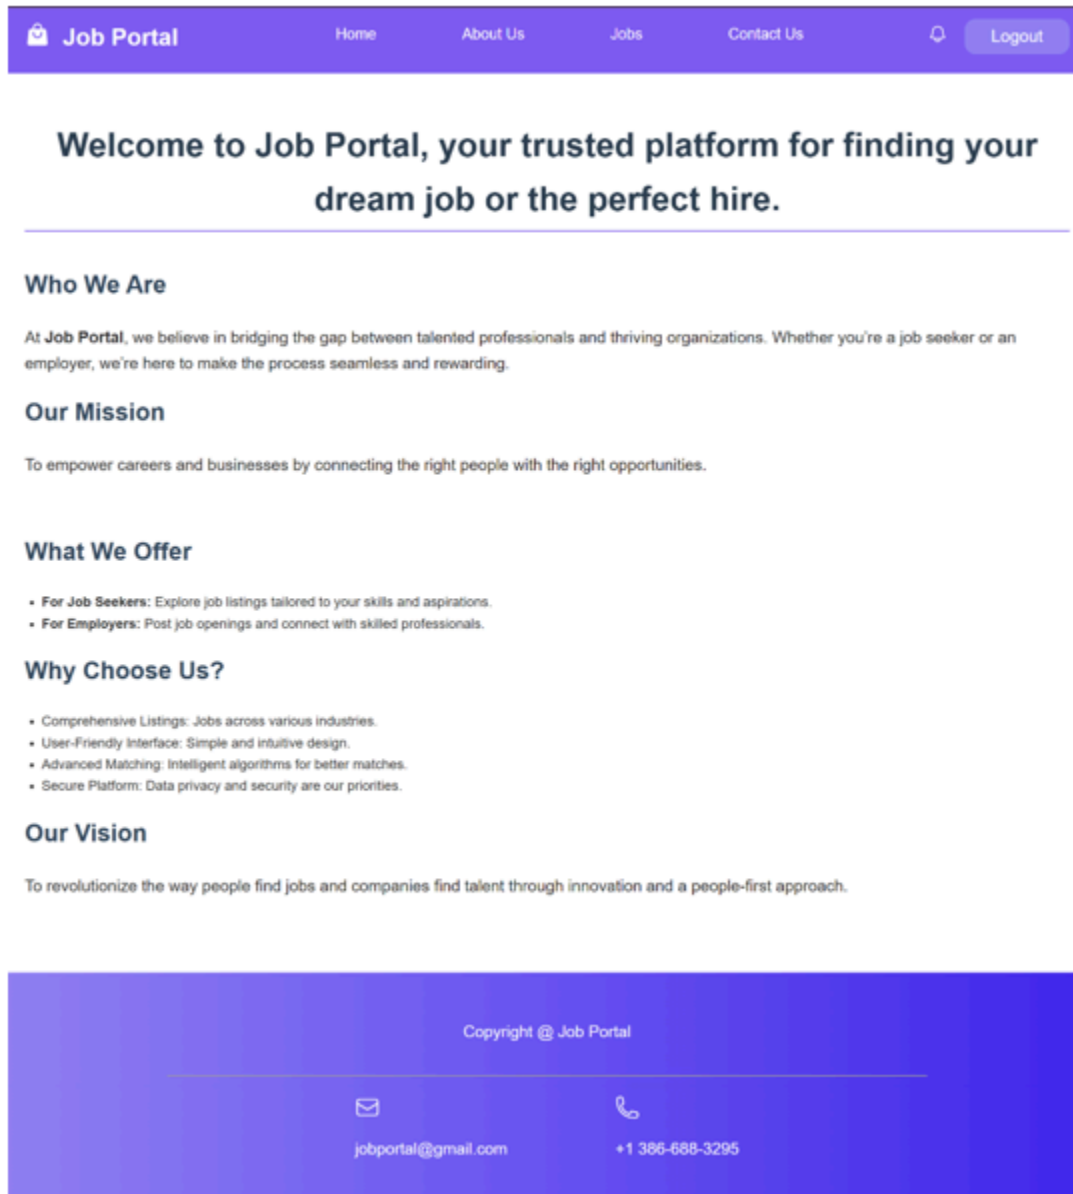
Job Portal

Home About Us Jobs Contact Us

Logout

Welcome to Job Portal, your trusted platform for finding your dream job or the perfect hire.

Who We Are

At **Job Portal**, we believe in bridging the gap between talented professionals and thriving organizations. Whether you're a job seeker or an employer, we're here to make the process seamless and rewarding.

Our Mission

To empower careers and businesses by connecting the right people with the right opportunities.

What We Offer

- **For Job Seekers:** Explore job listings tailored to your skills and aspirations.
- **For Employers:** Post job openings and connect with skilled professionals.

Why Choose Us?

- Comprehensive Listings: Jobs across various industries.
- User-Friendly Interface: Simple and intuitive design.
- Advanced Matching: Intelligent algorithms for better matches.
- Secure Platform: Data privacy and security are our priorities.

Our Vision

To revolutionize the way people find jobs and companies find talent through innovation and a people-first approach.

Copyright @ Job Portal

jobportal@gmail.com

+1 386-688-3295